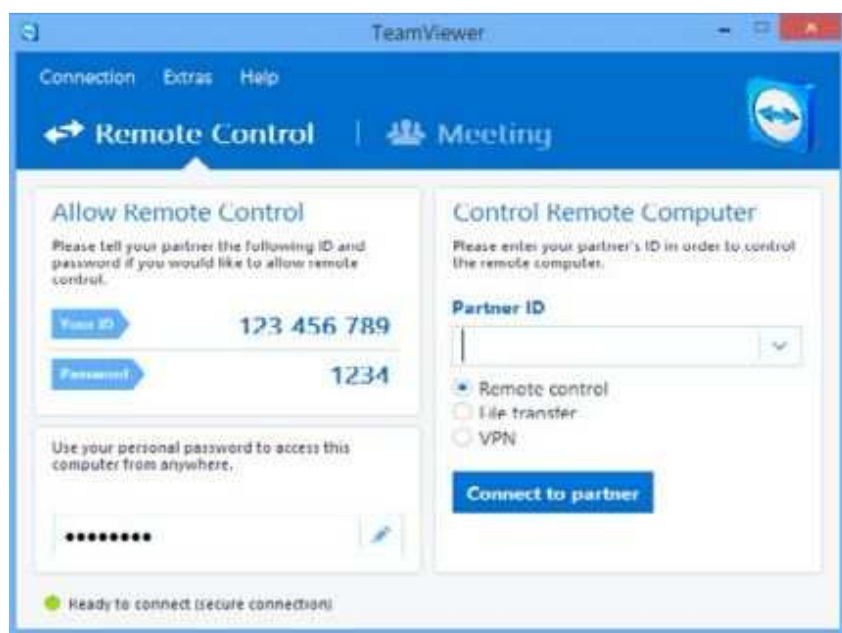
TeamViewer

Connection Extras Help

Remote Control | Meeting

Allow Remote Control

Please tell your partner the following ID and password if you would like to allow remote control.

Your ID 123 456 789

Password 1234

Use your personal password to access this computer from anywhere.

••••••••

Control Remote Computer

Please enter your partner's ID in order to control the remote computer.

Partner ID

Remote control
File transfer
VPN

Connect to partner

Ready to connect (secure connection)